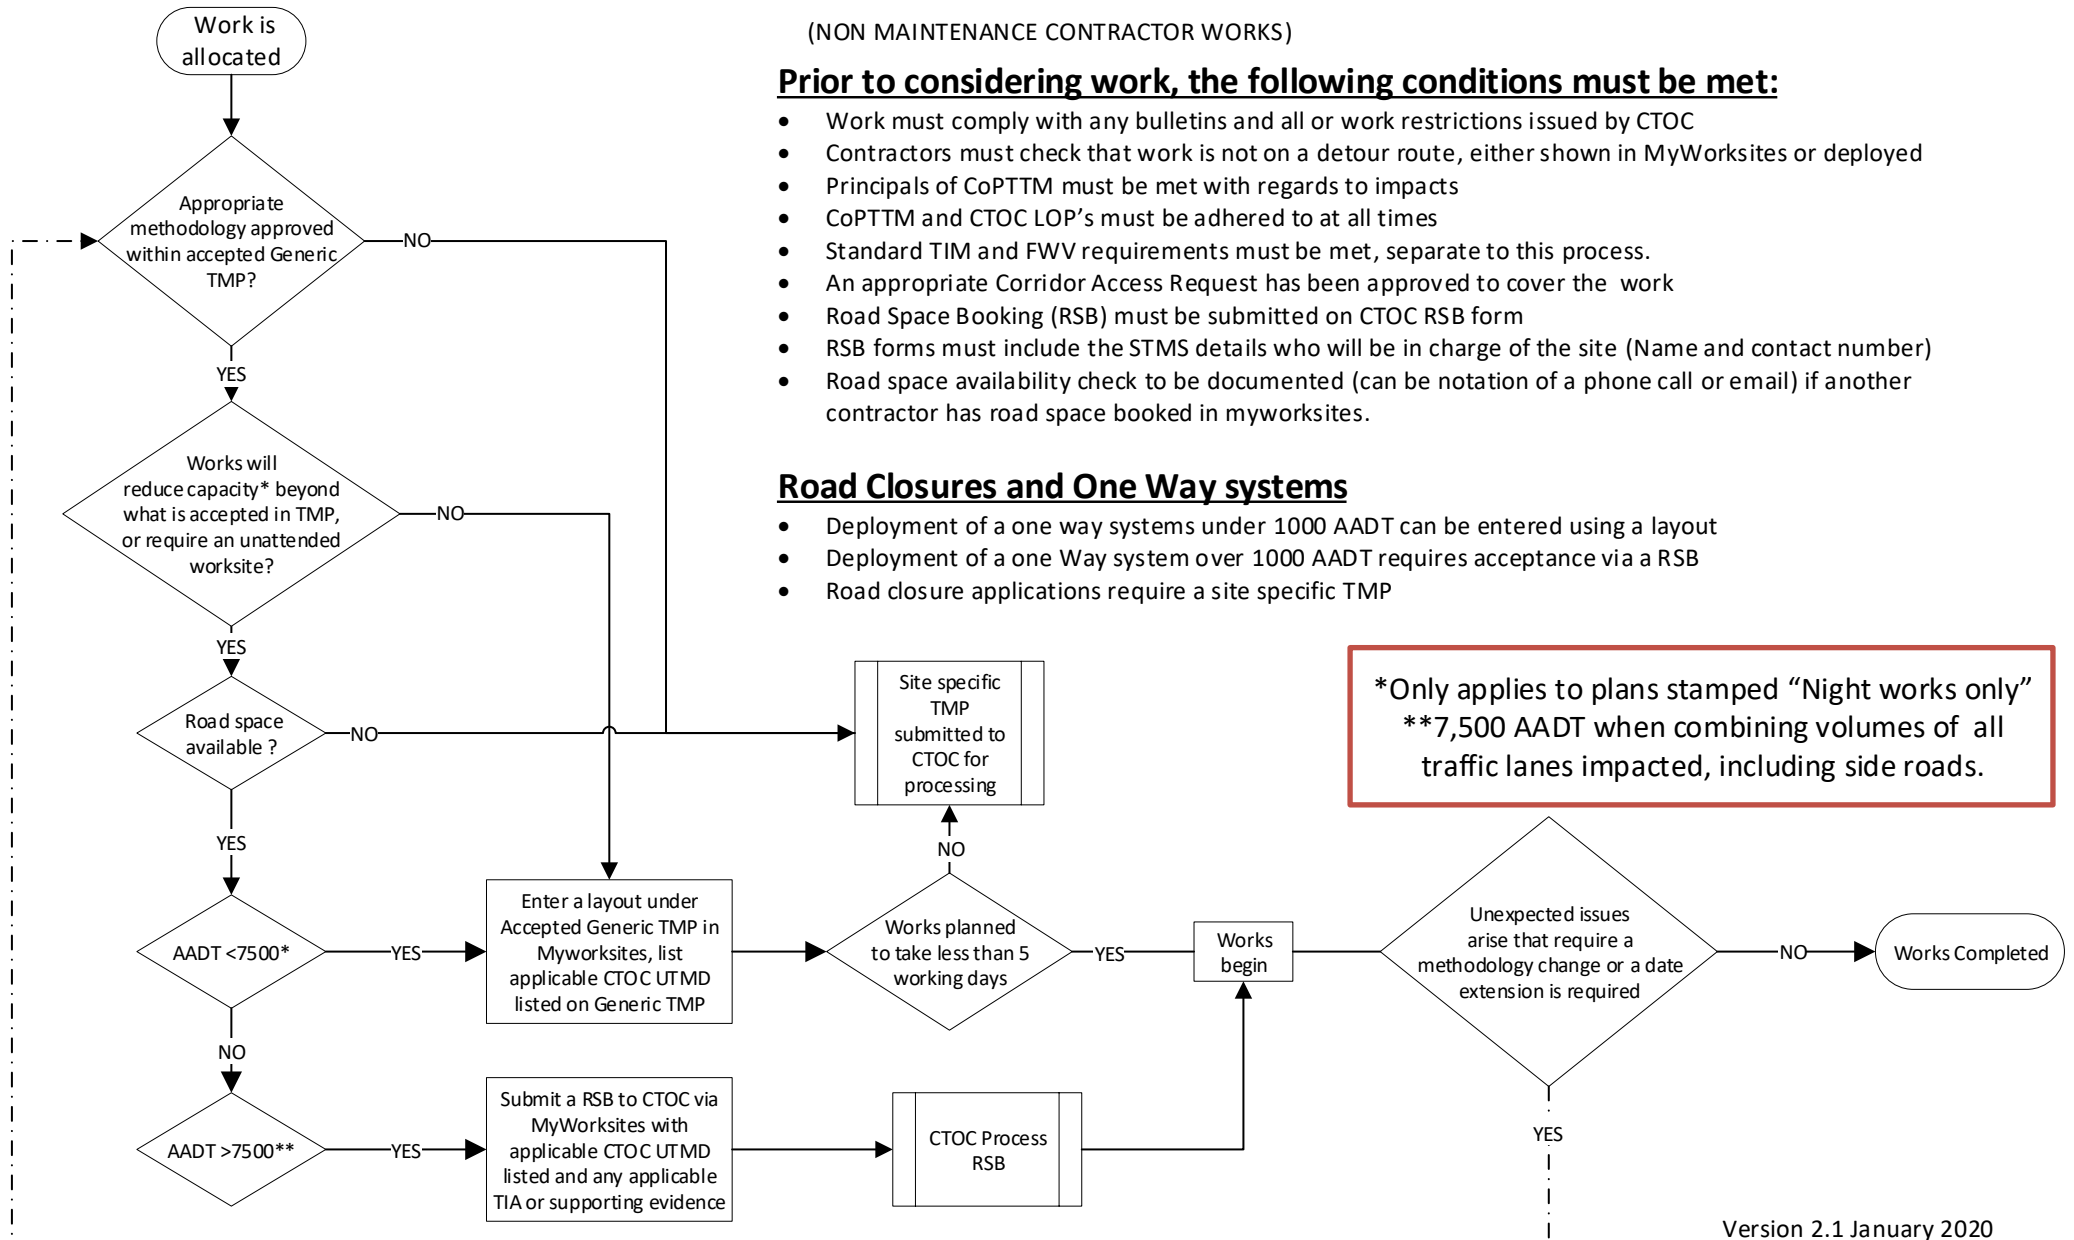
Work is allocated

Appropriate methodology approved within accepted Generic TMP?

NO

YES

Works will reduce capacity* beyond what is accepted in TMP, or require an unattended worksite?

NO

YES

Road space available ?

NO

YES

AADT <7500*

YES

NO

AADT >7500**

YES

Enter a layout under Accepted Generic TMP in Myworksites, list applicable CTOC UTMD listed on Generic TMP

Submit a RSB to CTOC via MyWorksites with applicable CTOC UTMD listed and any applicable TIA or supporting evidence

(NON MAINTENANCE CONTRACTOR WORKS)

**Prior to considering work, the following conditions must be met:**

- Work must comply with any bulletins and all or work restrictions issued by CTOC
- Contractors must check that work is not on a detour route, either shown in MyWorksites or deployed
- Principals of CoPTTM must be met with regards to impacts
- CoPTTM and CTOC LOP's must be adhered to at all times
- Standard TIM and FWV requirements must be met, separate to this process.
- An appropriate Corridor Access Request has been approved to cover the work
- Road Space Booking (RSB) must be submitted on CTOC RSB form
- RSB forms must include the STMS details who will be in charge of the site (Name and contact number)
- Road space availability check to be documented (can be notation of a phone call or email) if another contractor has road space booked in myworksites.

**Road Closures and One Way systems**

- Deployment of a one way systems under 1000 AADT can be entered using a layout
- Deployment of a one Way system over 1000 AADT requires acceptance via a RSB
- Road closure applications require a site specific TMP

Site specific TMP submitted to CTOC for processing

NO

Works planned to take less than 5 working days

YES

CTOC Process RSB

Works begin

*Only applies to plans stamped "Night works only"
**7,500 AADT when combining volumes of all traffic lanes impacted, including side roads.

Unexpected issues arise that require a methodology change or a date extension is required

NO

Works Completed

YES

Version 2.1 January 2020